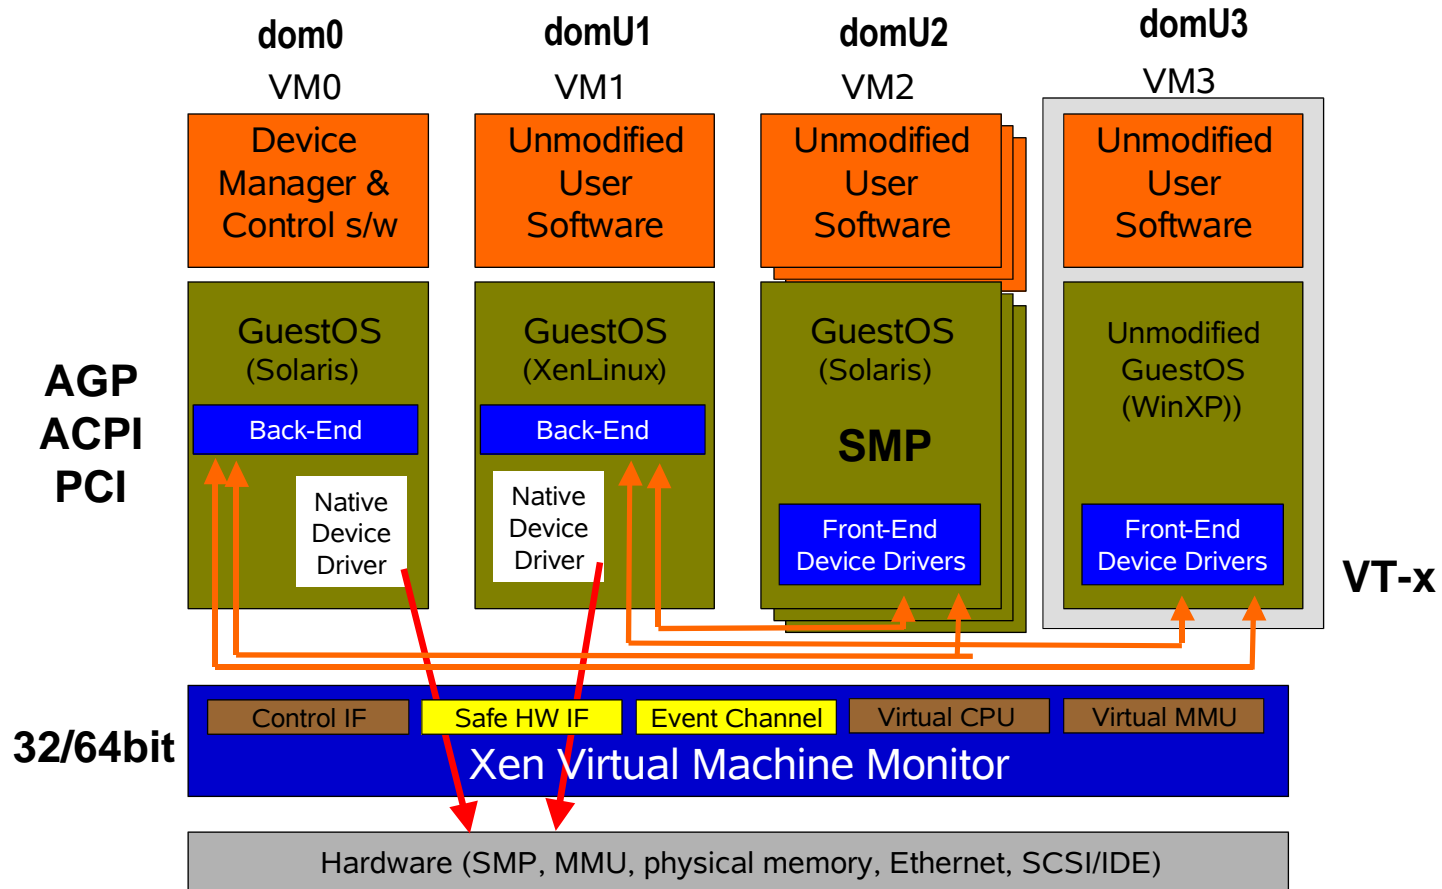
dom0
VM0

domU1
VM1

domU2
VM2

domU3
VM3

Device Manager & Control s/w

Unmodified User Software

Unmodified User Software

Unmodified User Software

AGP
ACPI
PCI

GuestOS
(Solaris)

Back-End

Native Device Driver

GuestOS
(XenLinux)

Back-End

Native Device Driver

GuestOS
(Solaris)

SMP

Front-End Device Drivers

Unmodified GuestOS (WinXP))

Front-End Device Drivers

VT-x

32/64bit

Control IF

Safe HW IF

Event Channel

Virtual CPU

Virtual MMU

Xen Virtual Machine Monitor

Hardware (SMP, MMU, physical memory, Ethernet, SCSI/IDE)